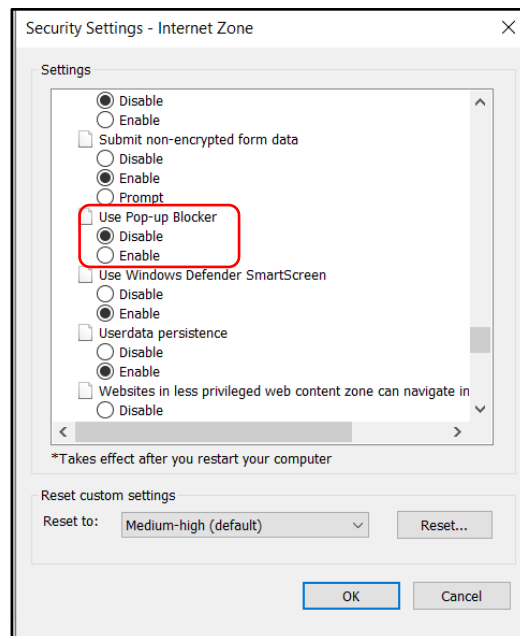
Security Settings - Internet Zone

×

Settings

Disable
Enable
Submit non-encrypted form data
Disable
Enable
Prompt
Use Pop-up Blocker
Disable
Enable
Use Windows Defender SmartScreen
Disable
Enable
Userdata persistence
Disable
Enable
Websites in less privileged web content zone can navigate in
Disable

*Takes effect after you restart your computer

Reset custom settings
Reset to: Medium-high (default)
Reset...

OK
Cancel